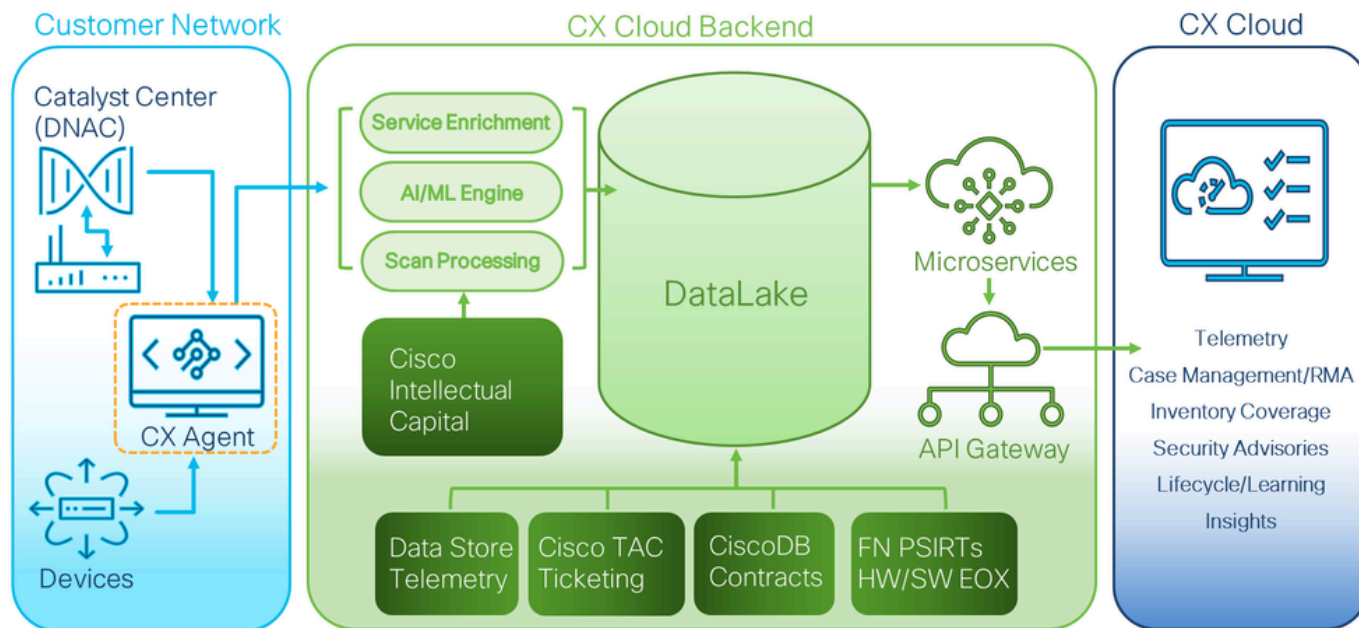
Customer Network

Catalyst Center (DNAC)

CX Agent

Devices

CX Cloud Backend

Service Enrichment

AI/ML Engine

Scan Processing

Cisco Intellectual Capital

DataLake

Microservices

API Gateway

Data Store Telemetry

Cisco TAC Ticketing

CiscoDB Contracts

FN PSIRTs HW/SW EOX

CX Cloud

Telemetry
Case Management/RMA
Inventory Coverage
Security Advisories
Lifecycle/Learning
Insights